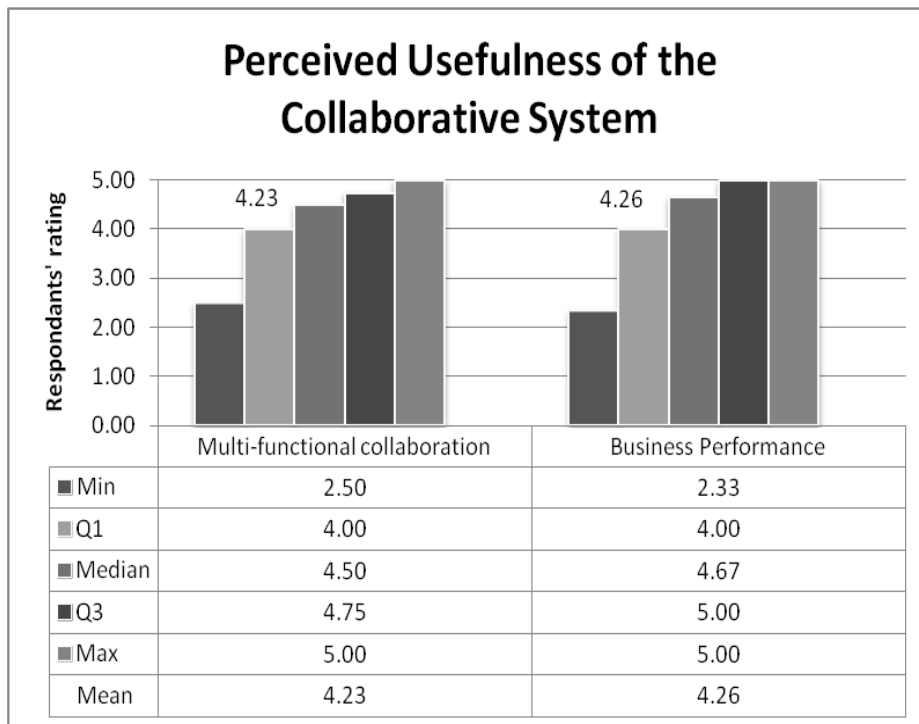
Perceived Usefulness of the Collaborative System

Respondants' rating

5.00
4.00
3.00
2.00
1.00
0.00

4.23
4.26

| | Multi-functional collaboration | Business Performance |
|---|---|---|
| Min | 2.50 | 2.33 |
| Q1 | 4.00 | 4.00 |
| Median | 4.50 | 4.67 |
| Q3 | 4.75 | 5.00 |
| Max | 5.00 | 5.00 |
| Mean | 4.23 | 4.26 |